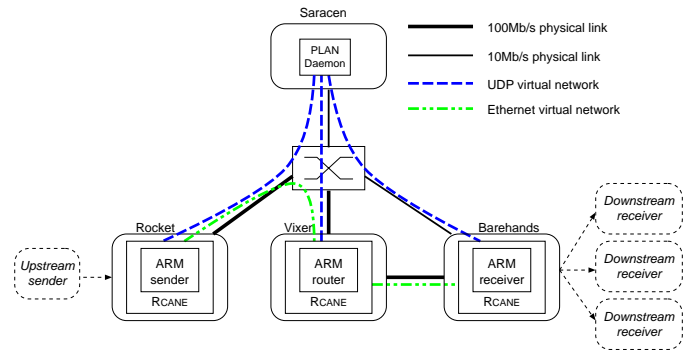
Saracen

PLAN Daemon

100Mb/s physical link

10Mb/s physical link

UDP virtual network

Ethernet virtual network

Rocket

Vixen

Barehands

Upstream sender

ARM sender

RCANE

ARM router

RCANE

ARM receiver

RCANE

Downstream receiver

Downstream receiver

Downstream receiver